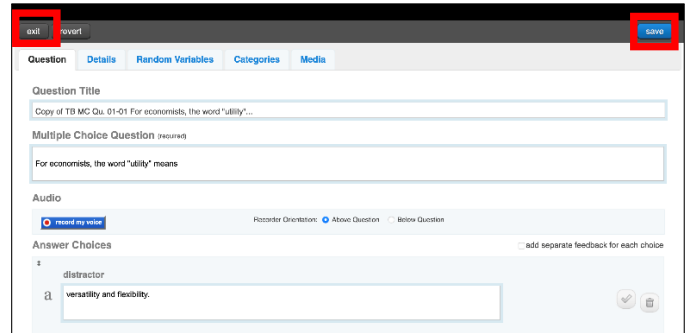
exit revert save

Question Details Random Variables Categories Media

Question Title

Copy of TB MC Qu. 01-01 For economists, the word "utility"...

Multiple Choice Question (required)

For economists, the word "utility" means

Audio

record my voice

Recorder Orientation: Above Question Below Question

Answer Choices

add separate feedback for each choice

distractor

a versatility and flexibility.